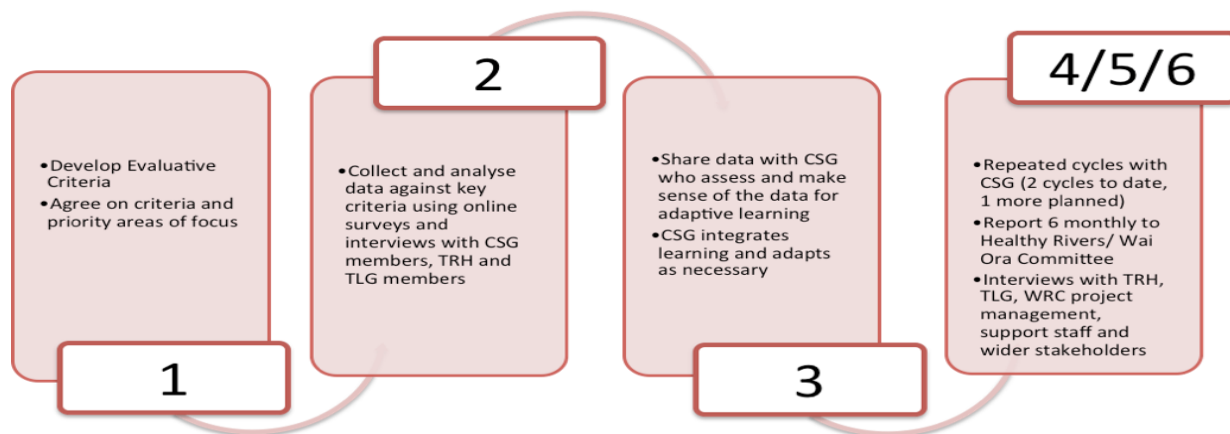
1

• Develop Evaluative Criteria
• Agree on criteria and priority areas of focus

2

• Collect and analyse data against key criteria using online surveys and interviews with CSG members, TRH and TLG members

3

• Share data with CSG who assess and make sense of the data for adaptive learning
• CSG integrates learning and adapts as necessary

4/5/6

• Repeated cycles with CSG (2 cycles to date, 1 more planned)
• Report 6 monthly to Healthy Rivers/ Wai Ora Committee
• Interviews with TRH, TLG, WRC project management, support staff and wider stakeholders